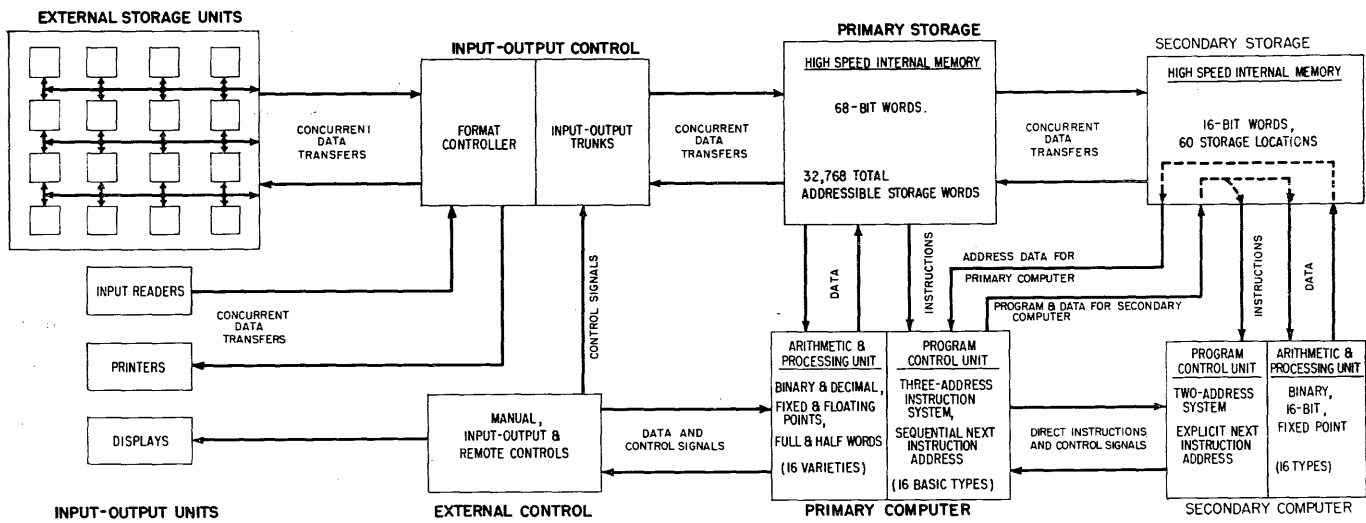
EXTERNAL STORAGE UNITS

INPUT-OUTPUT CONTROL

FORMAT CONTROLLER

INPUT-OUTPUT TRUNKS

CONCURRENT DATA TRANSFERS

CONCURRENT DATA TRANSFERS

PRIMARY STORAGE

HIGH SPEED INTERNAL MEMORY

68-BIT WORDS.

32,768 TOTAL ADDRESSIBLE STORAGE WORDS

CONCURRENT DATA TRANSFERS

SECONDARY STORAGE

HIGH SPEED INTERNAL MEMORY

16-BIT WORDS, 60 STORAGE LOCATIONS

INPUT READERS

CONCURRENT DATA TRANSFERS

PRINTERS

DISPLAYS

CONTROL SIGNALS

DATA

INSTRUCTIONS

ADDRESS DATA FOR PRIMARY COMPUTER

PROGRAM & DATA FOR SECONDARY COMPUTER

INSTRUCTIONS

DATA

MANUAL, INPUT-OUTPUT & REMOTE CONTROLS

DATA AND CONTROL SIGNALS

ARITHMETIC & PROCESSING UNIT

BINARY & DECIMAL, FIXED & FLOATING POINTS, FULL & HALF WORDS

(16 VARIETIES)

PROGRAM CONTROL UNIT

THREE-ADDRESS INSTRUCTION SYSTEM, SEQUENTIAL NEXT INSTRUCTION ADDRESS

(16 BASIC TYPES)

DIRECT INSTRUCTIONS AND CONTROL SIGNALS

PROGRAM CONTROL UNIT

TWO-ADDRESS SYSTEM

EXPLICIT NEXT INSTRUCTION ADDRESS

ARITHMETIC & PROCESSING UNIT

BINARY, 16-BIT, FIXED POINT

(16 TYPES)

INPUT-OUTPUT UNITS

EXTERNAL CONTROL

PRIMARY COMPUTER

SECONDARY COMPUTER